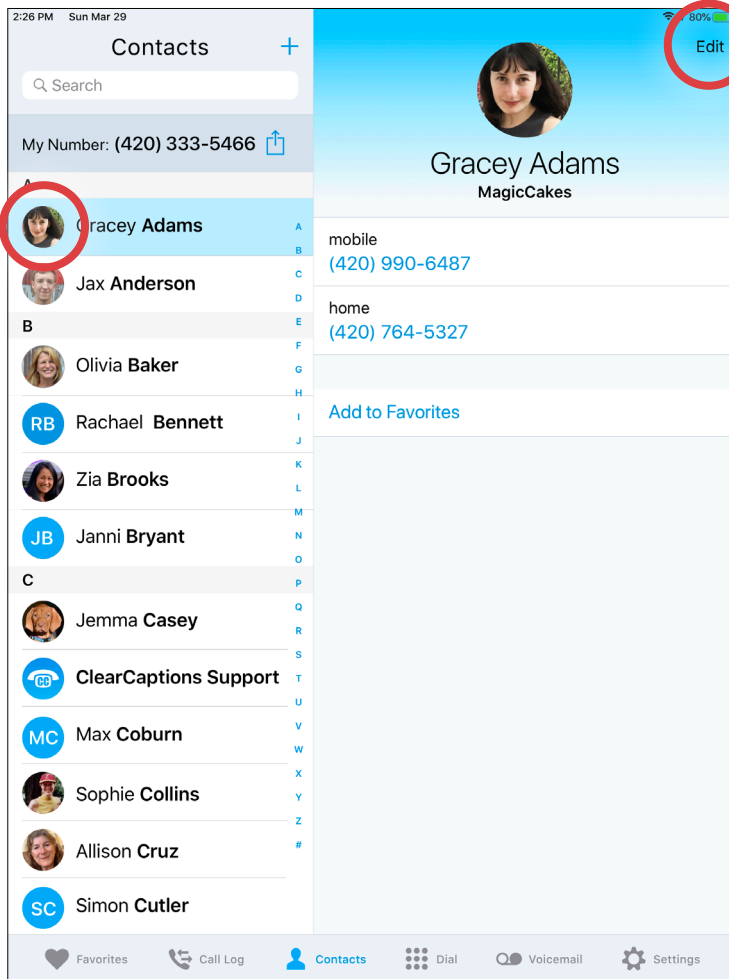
2:26 PM Sun Mar 29

80%

Contacts

+

Search

My Number: (420) 333-5466

A

Gracey Adams

Jax Anderson

B

Olivia Baker

RB Rachael Bennett

Zia Brooks

JB Janni Bryant

C

Jemma Casey

CC ClearCaptions Support

MC Max Coburn

Sophie Collins

Allison Cruz

SC Simon Cutler

A B C D E F G H I J K L M N O P Q R S T U V W X Y Z #

Edit

Gracey Adams

MagicCakes

mobile

(420) 990-6487

home

(420) 764-5327

Add to Favorites

Favorites Call Log Contacts Dial Voicemail Settings